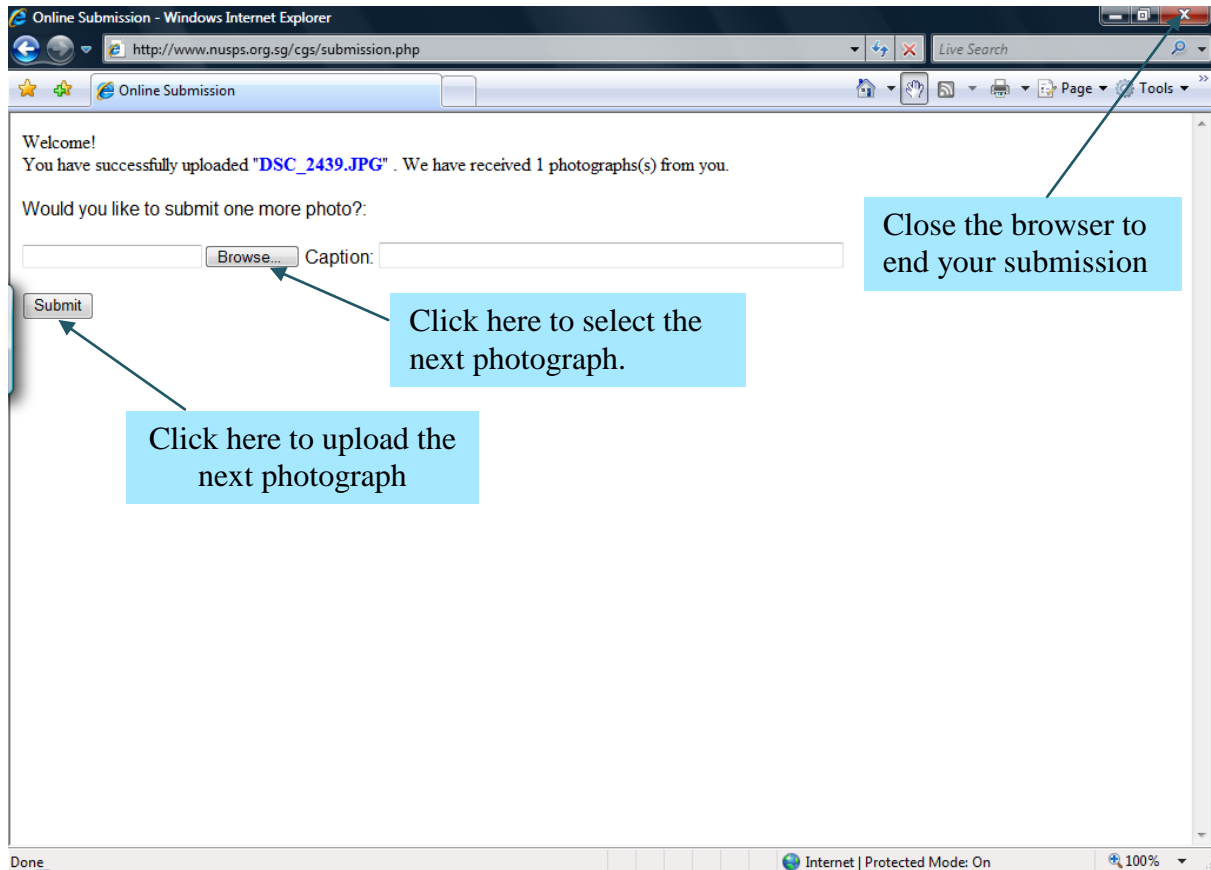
Online Submission - Windows Internet Explorer

http://www.nusps.org.sg/cgs/submission.php

Live Search

Online Submission

Page ▾ Tools ▾

Welcome!
You have successfully uploaded "DSC_2439.JPG" . We have received 1 photographs(s) from you.

Would you like to submit one more photo?:

Browse... Caption:

Submit

Close the browser to end your submission

Click here to select the next photograph.

Click here to upload the next photograph

Done

Internet | Protected Mode: On

100%